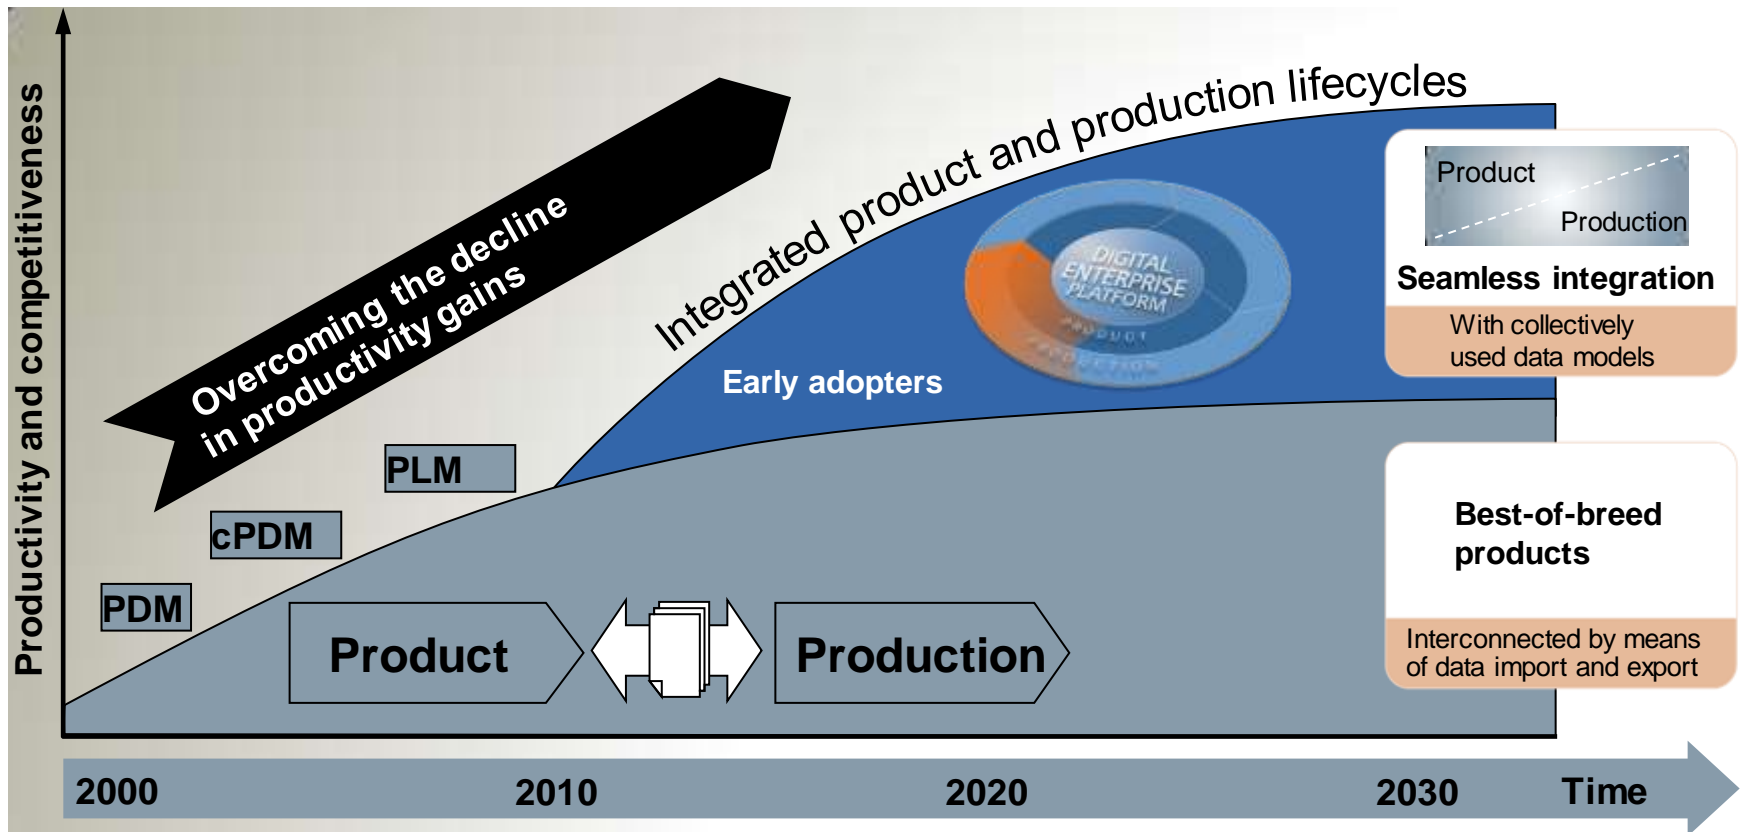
Productivity and competitiveness

Overcoming the decline in productivity gains

Integrated product and production lifecycles

Product

Production

Seamless integration

With collectively used data models

DIGITAL ENTERPRISE PLATFORM

PRODUCT

PRODUCTION

Early adopters

PLM

cPDM

PDM

Best-of-breed products

Interconnected by means of data import and export

Product

Production

2000

2010

2020

2030

Time